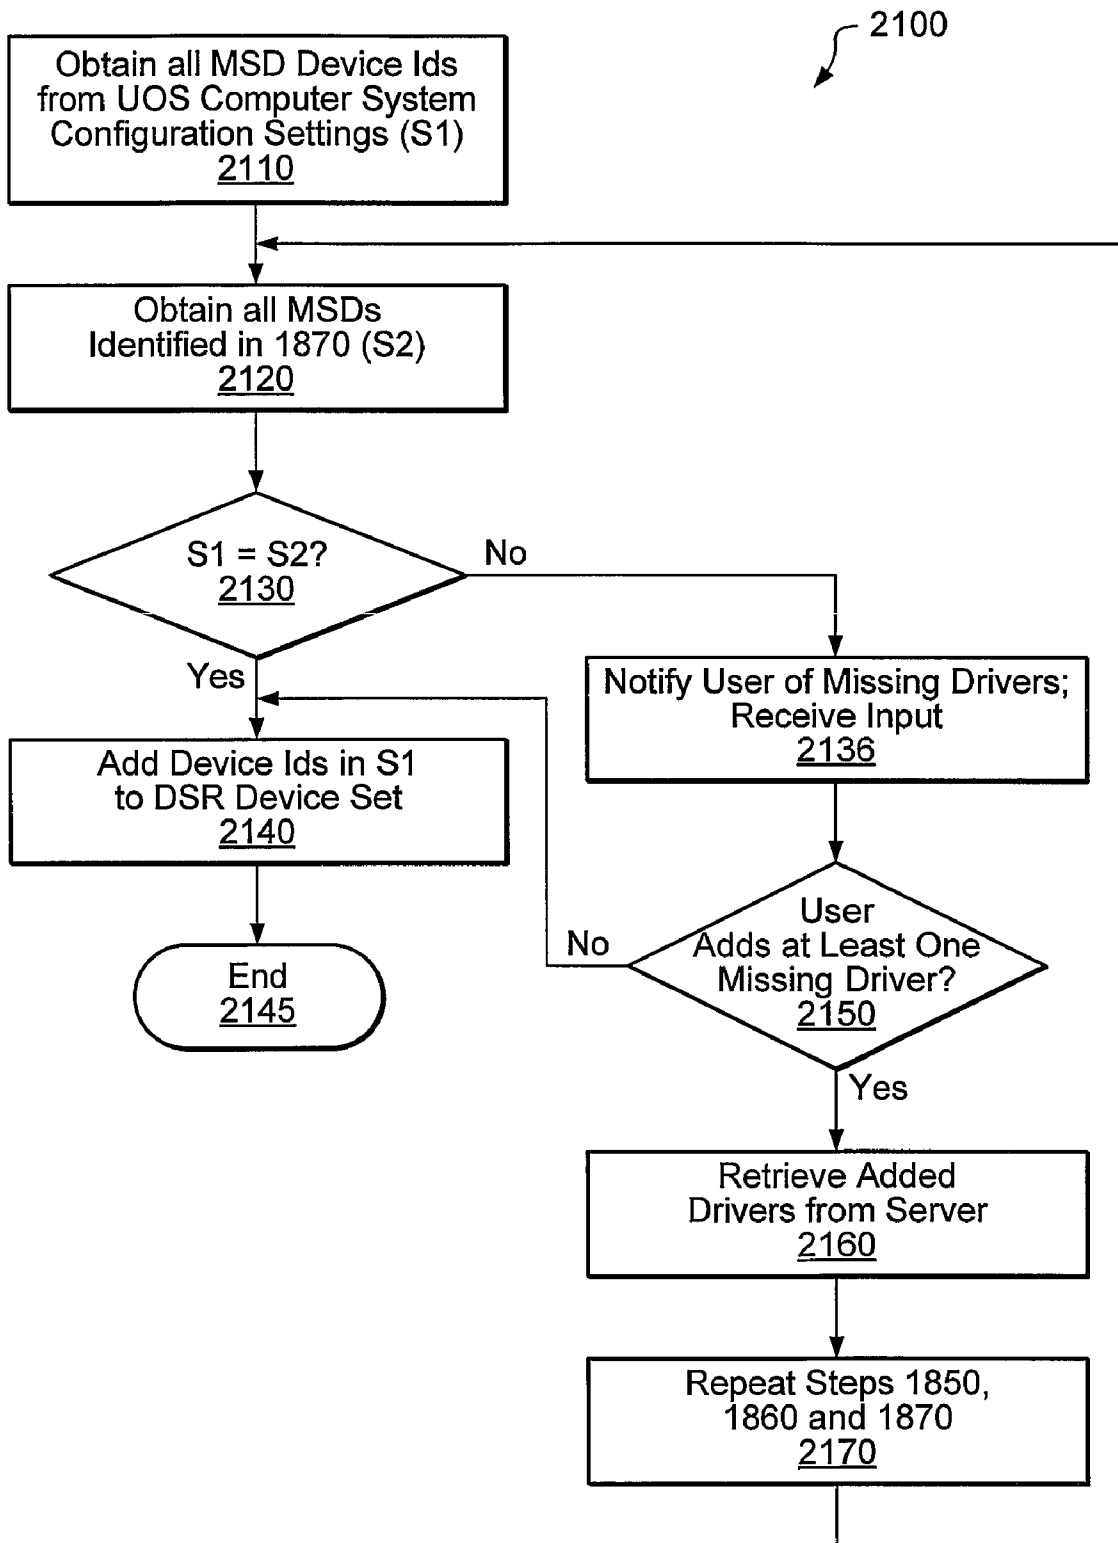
2100

Obtain all MSD Device Ids from UOS Computer System Configuration Settings (S1)
2110

Obtain all MSDs Identified in 1870 (S2)
2120

S1 = S2?
2130

No

Yes

Add Device Ids in S1 to DSR Device Set
2140

End
2145

Notify User of Missing Drivers; Receive Input
2136

No

User Adds at Least One Missing Driver?
2150

Yes

Retrieve Added Drivers from Server
2160

Repeat Steps 1850, 1860 and 1870
2170